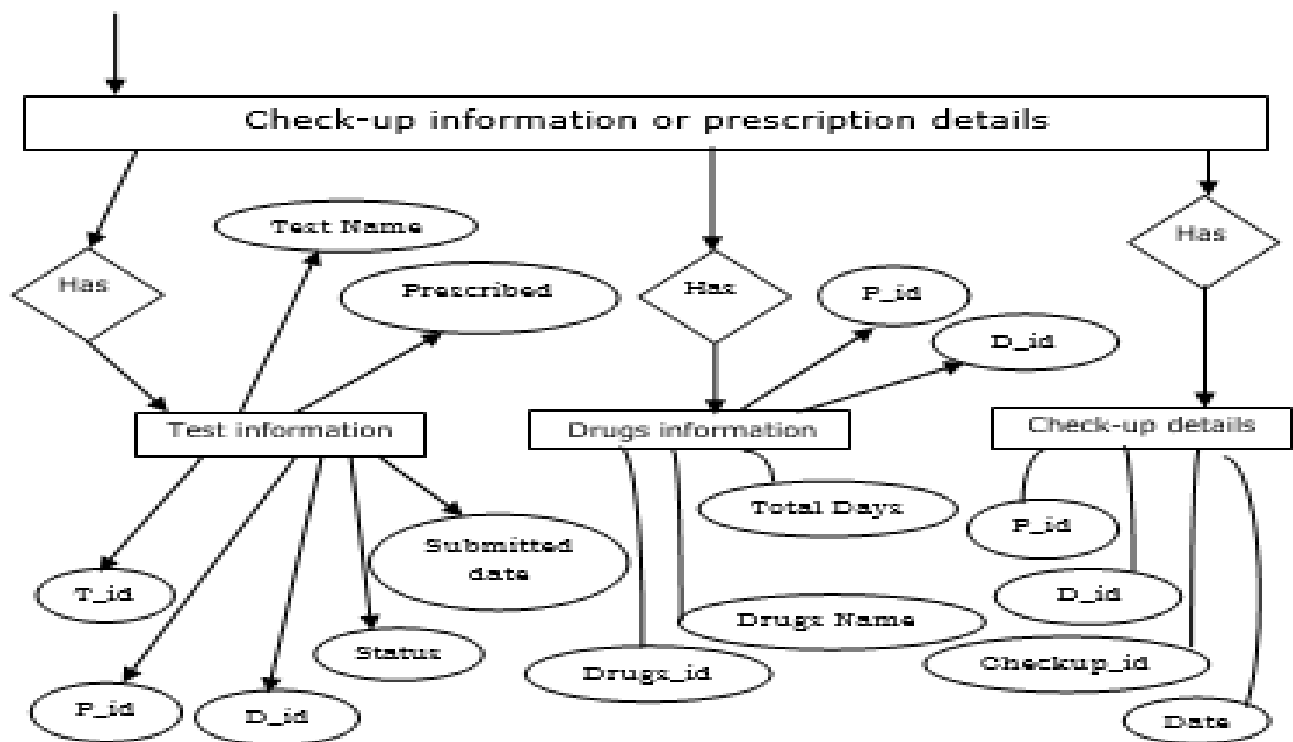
Check-up information or prescription details

Has

Test Name

Prescribed

Test information

T_id

P_id

D_id

Status

Submitted date

Has

P_id

D_id

Drugs information

Total Days

Drugs Name

Drugs_id

Has

Check-up details

P_id

D_id

Checkup_id

Date